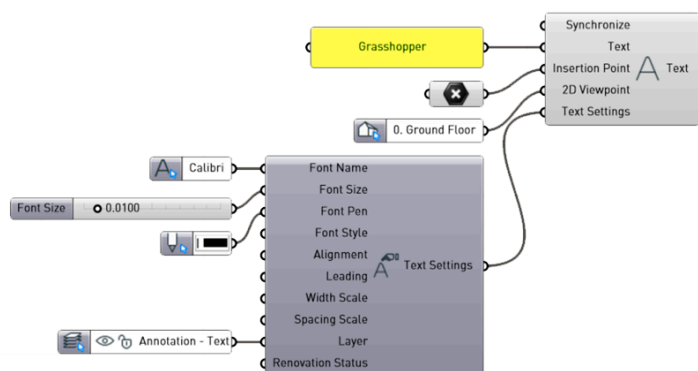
Grasshopper

Synchronize
Text
Insertion Point
2D Viewpoint
Text Settings
Text

0. Ground Floor

Calibri

Font Size 0.0100

Annotation - Text

Font Name
Font Size
Font Pen
Font Style
Alignment
Leading
Width Scale
Spacing Scale
Layer
Renovation Status
Text Settings